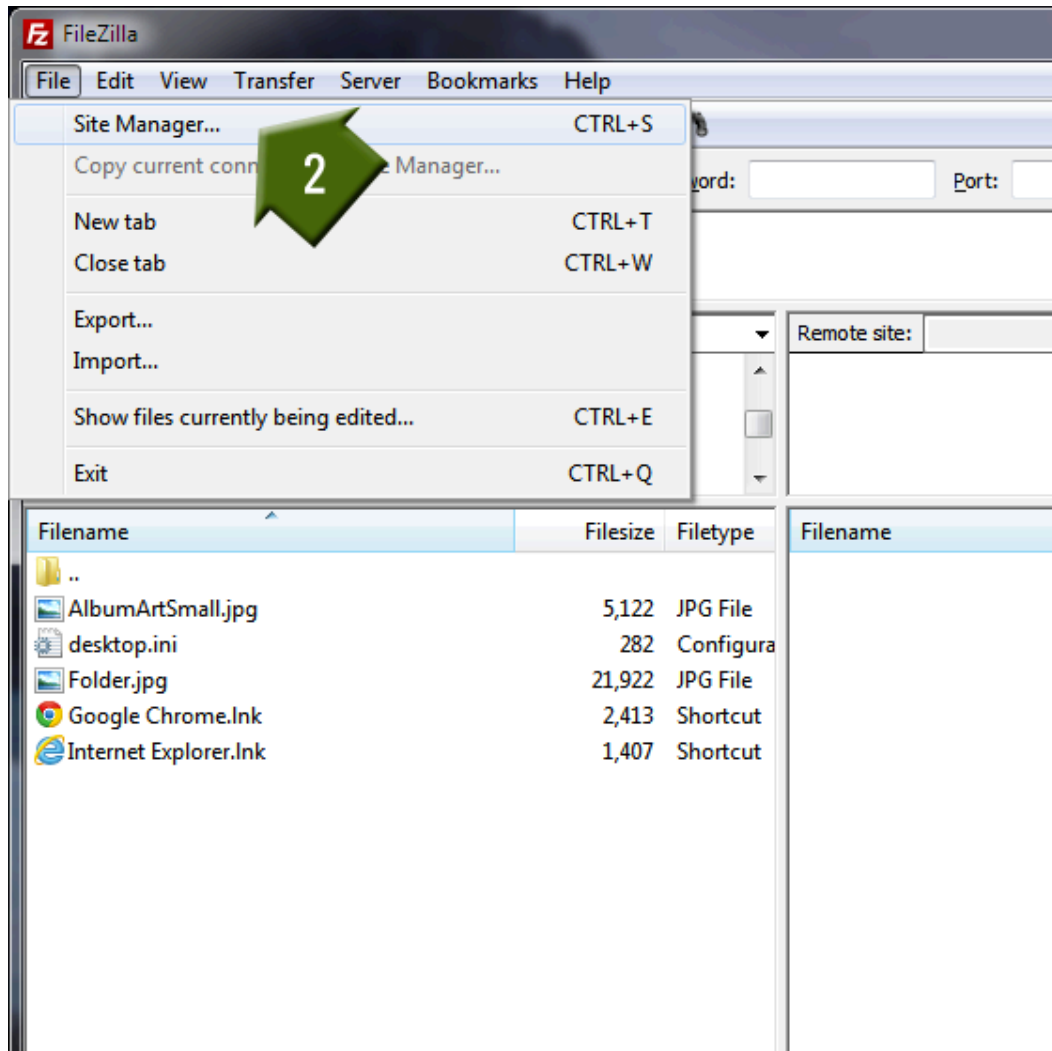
FileZilla

File Edit View Transfer Server Bookmarks Help

Site Manager... CTRL+S
Copy current conn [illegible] e Manager...
2
New tab CTRL+T
Close tab CTRL+W
Export...
Import...
Show files currently being edited... CTRL+E
Exit CTRL+Q

word: Port:

Remote site:

| Filename | Filesize | Filetype |
|---|---|---|
| .. | | |
| AlbumArtSmall.jpg | 5,122 | JPG File |
| desktop.ini | 282 | Configura |
| Folder.jpg | 21,922 | JPG File |
| Google Chrome.lnk | 2,413 | Shortcut |
| Internet Explorer.lnk | 1,407 | Shortcut |

Filename